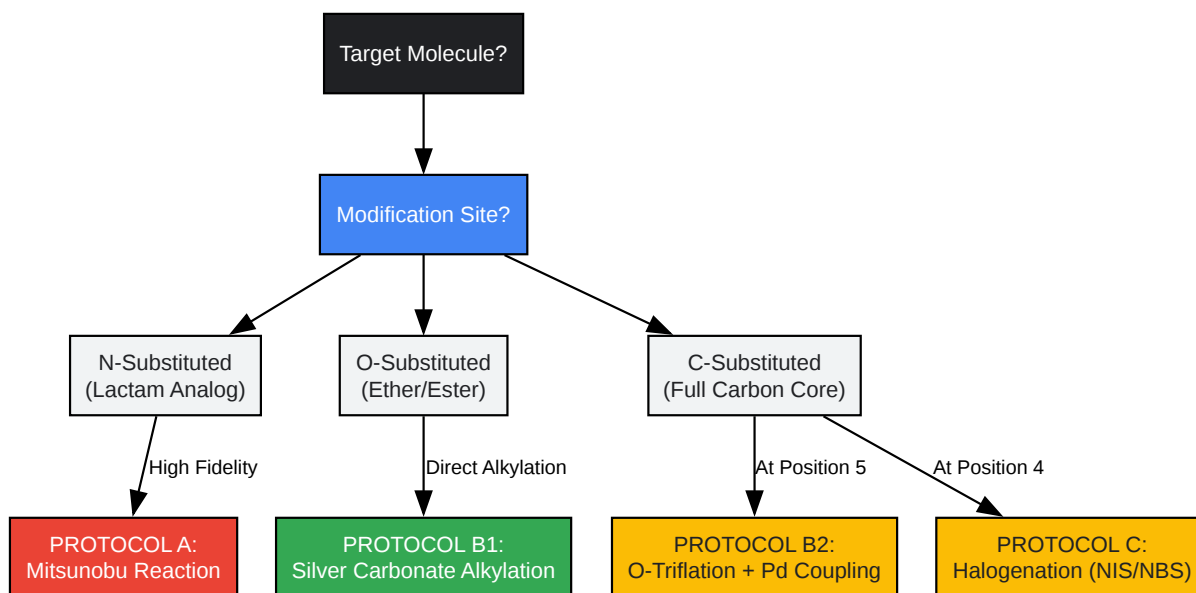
Target Molecule?

Modification Site?

N-Substituted (Lactam Analog)

O-Substituted (Ether/Ester)

C-Substituted (Full Carbon Core)

High Fidelity

Direct Alkylation

At Position 5

At Position 4

PROTOCOL A: Mitsunobu Reaction

PROTOCOL B1: Silver Carbonate Alkylation

PROTOCOL B2: O-Triflation + Pd Coupling

PROTOCOL C: Halogenation (NIS/NBS)